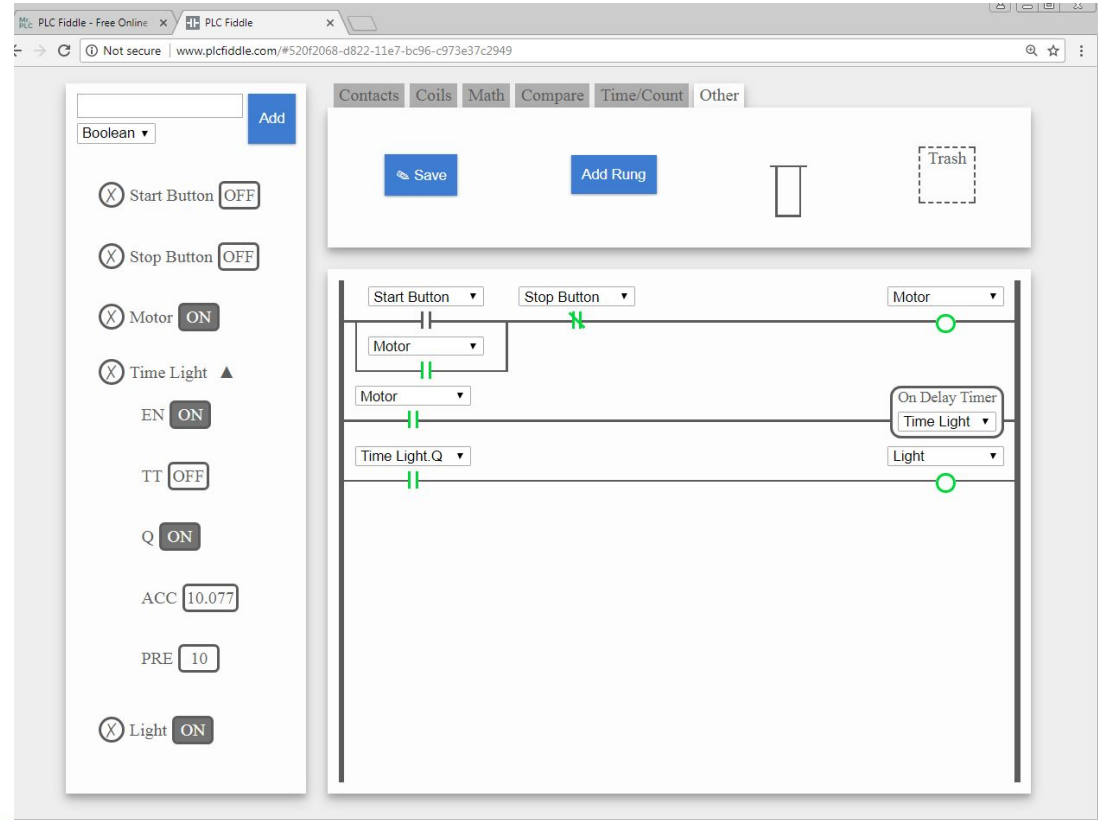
PLC Fiddle - Free Online ×
PLC Fiddle ×
Not secure | www.plcfiddle.com/#520f2068-d822-11e7-bc96-c973e37c2949

Boolean ▾
Add

Ⓧ Start Button OFF
Ⓧ Stop Button OFF
Ⓧ Motor ON
Ⓧ Time Light ▲
EN ON
TT OFF
Q ON
ACC 10.077
PRE 10
Ⓧ Light ON

Contacts Coils Math Compare Time/Count Other

Save
Add Rung
Trash

Start Button ▾
Stop Button ▾
Motor ▾
Motor ▾
Motor ▾
On Delay Timer
Time Light ▾
Time Light.Q ▾
Light ▾